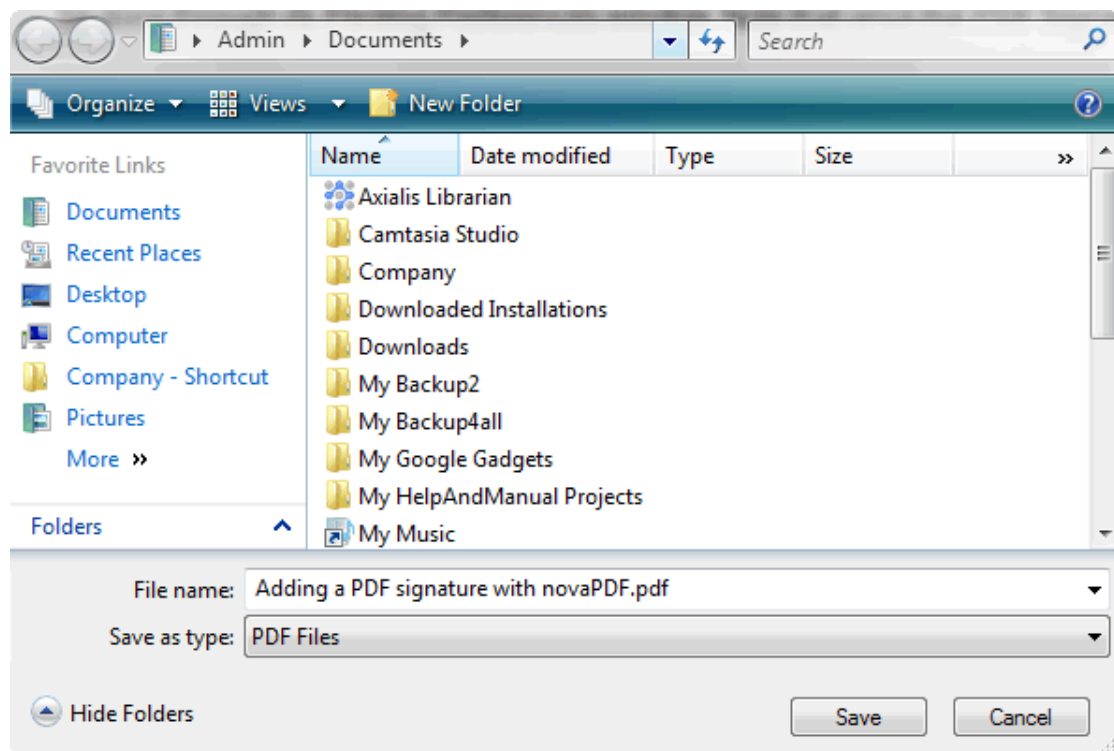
Admin ▸ Documents ▸

Search

Organize ▾ Views ▾ New Folder

Favorite Links

Documents
Recent Places
Desktop
Computer
Company - Shortcut
Pictures
More »

Folders

| Name | Date modified | Type | Size | » |
|---|---|---|---|---|
| Axialis Librarian | | | | |
| Camtasia Studio | | | | |
| Company | | | | |
| Downloaded Installations | | | | |
| Downloads | | | | |
| My Backup2 | | | | |
| My Backup4all | | | | |
| My Google Gadgets | | | | |
| My HelpAndManual Projects | | | | |
| My Music | | | | |

File name: Adding a PDF signature with novaPDF.pdf

Save as type: PDF Files

Hide Folders

Save

Cancel